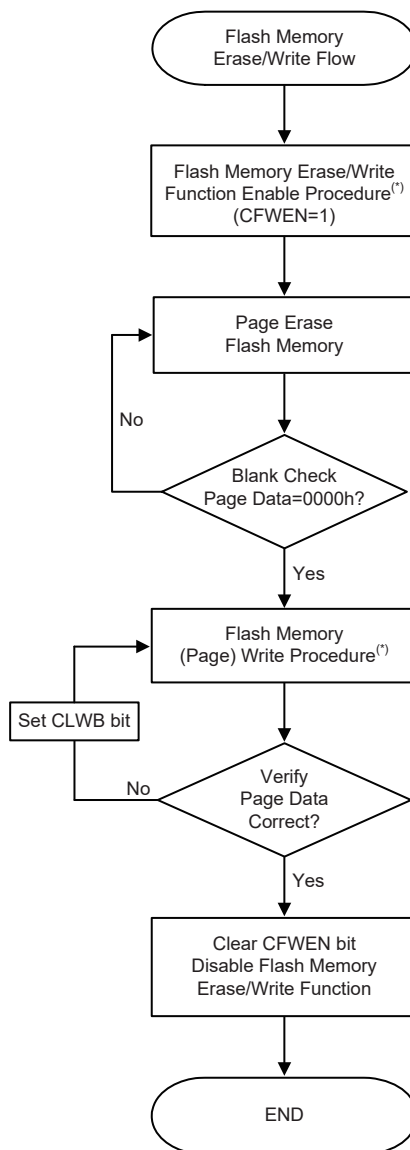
Flash Memory Erase/Write Flow

Flash Memory Erase/Write Function Enable Procedure$^{(*)}$ (CFWEN=1)

Page Erase Flash Memory

No

Blank Check Page Data=0000h?

Yes

Flash Memory (Page) Write Procedure$^{(*)}$

Set CLWB bit

No

Verify Page Data Correct?

Yes

Clear CFWEN bit Disable Flash Memory Erase/Write Function

END